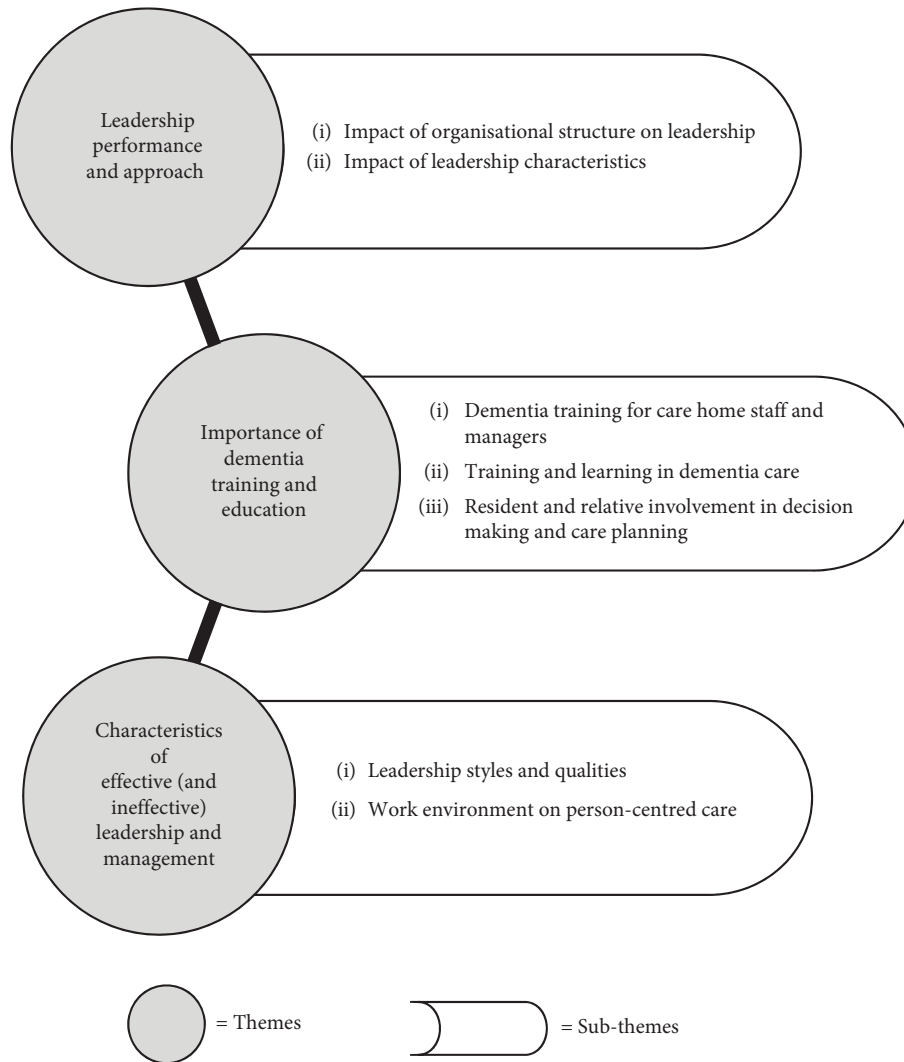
Leadership performance and approach

(i) Impact of organisational structure on leadership
(ii) Impact of leadership characteristics

Importance of dementia training and education

(i) Dementia training for care home staff and managers
(ii) Training and learning in dementia care
(iii) Resident and relative involvement in decision making and care planning

Characteristics of effective (and ineffective) leadership and management

(i) Leadership styles and qualities
(ii) Work environment on person-centred care

= Themes

= Sub-themes